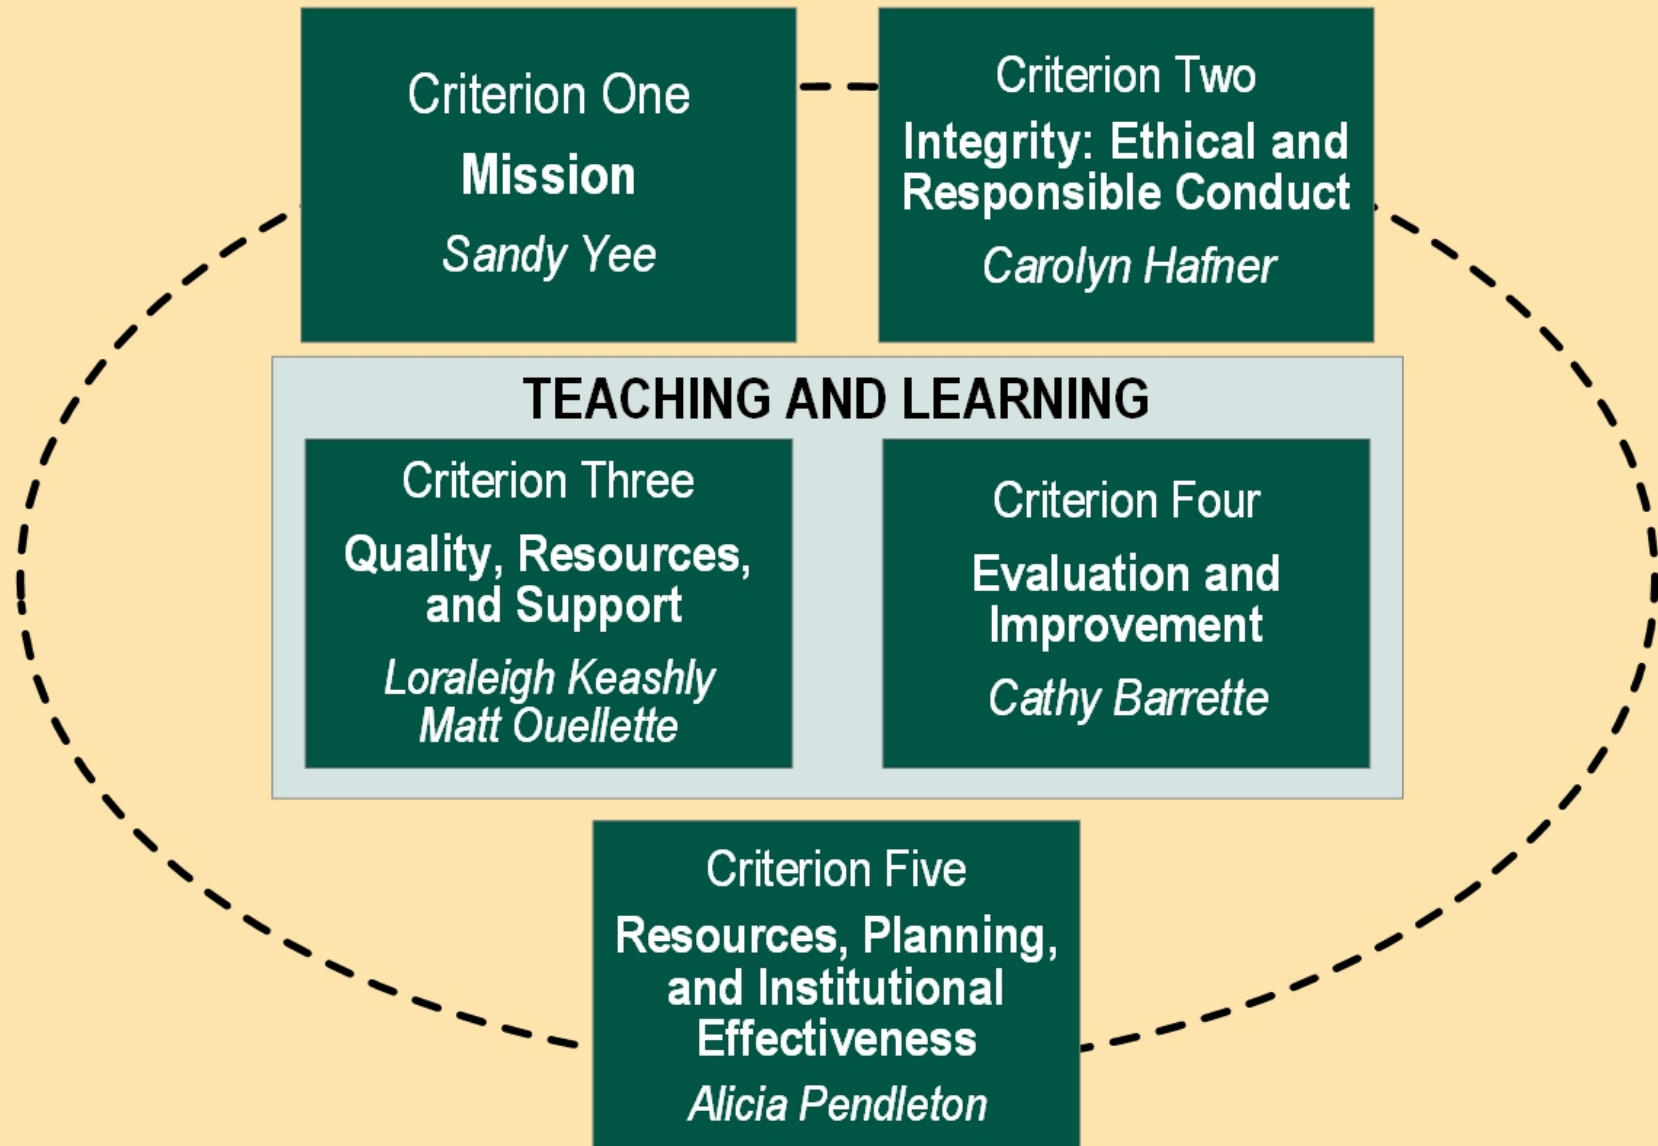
Criterion One
Mission
Sandy Yee

Criterion Two
Integrity: Ethical and Responsible Conduct
Carolyn Hafner

TEACHING AND LEARNING

Criterion Three
Quality, Resources, and Support
Loraleigh Keashly
Matt Ouellette

Criterion Four
Evaluation and Improvement
Cathy Barrette

Criterion Five
Resources, Planning, and Institutional Effectiveness
Alicia Pendleton